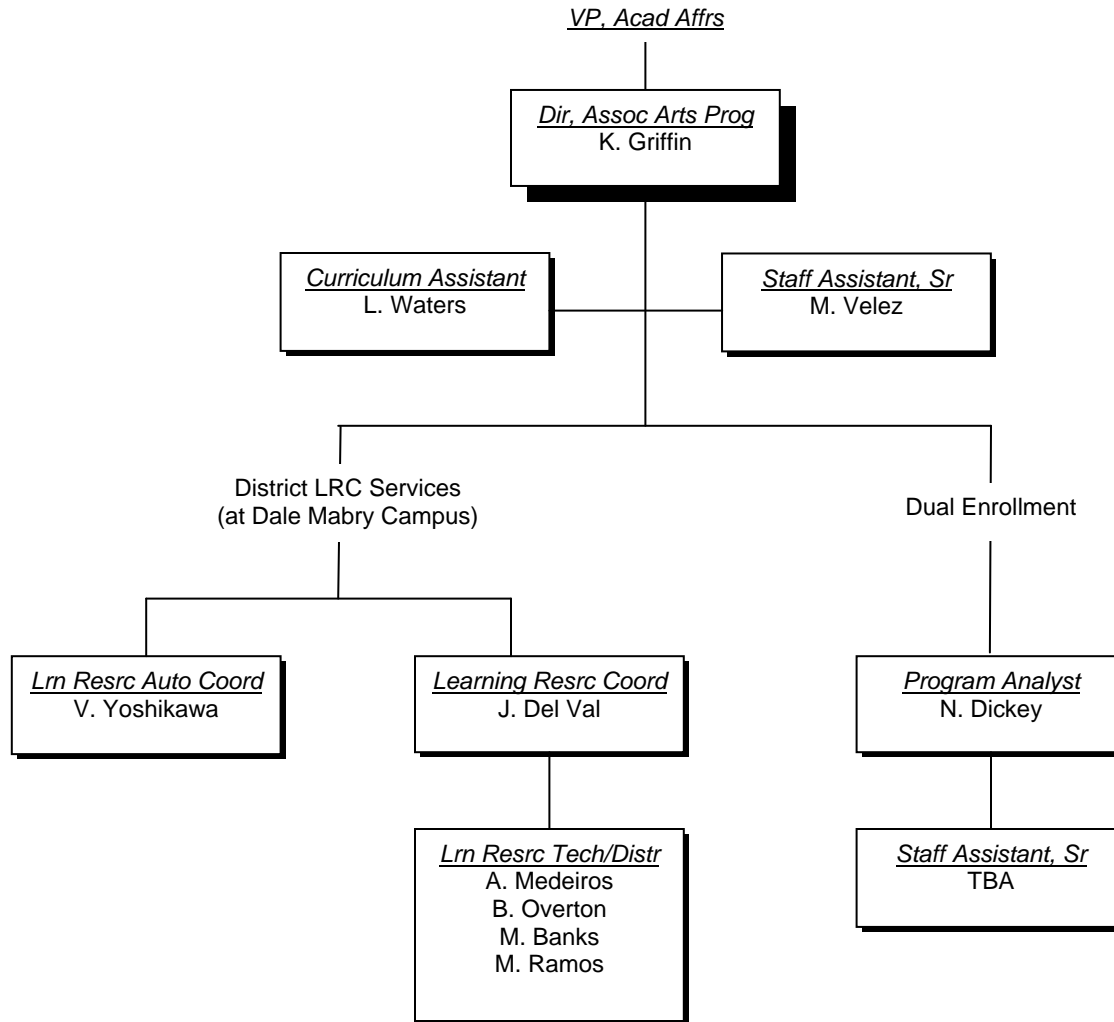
VP, Acad Affrs

Dir, Assoc Arts Prog
K. Griffin

Curriculum Assistant
L. Waters

Staff Assistant, Sr
M. Velez

District LRC Services
(at Dale Mabry Campus)

Dual Enrollment

Lrn Resrc Auto Coord
V. Yoshikawa

Learning Resrc Coord
J. Del Val

Program Analyst
N. Dickey

Lrn Resrc Tech/Distr
A. Medeiros
B. Overton
M. Banks
M. Ramos

Staff Assistant, Sr
TBA